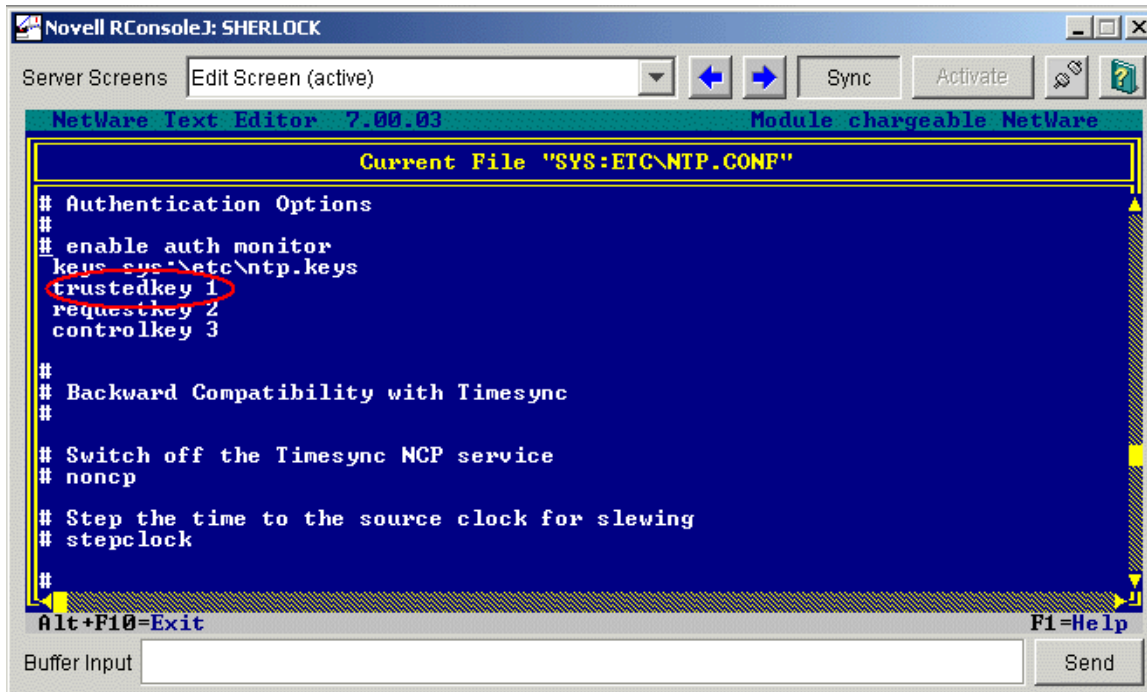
Novell RConsoleJ: SHERLOCK

Server Screens Edit Screen (active)

Sync Activate

NetWare Text Editor 7.00.03 Module chargeable NetWare

Current File "SYS:ETC\NTP.CONF"

# Authentication Options
#
# enable auth monitor
keys sys:\etc\ntp.keys
trustedkey 1
requestkey 2
controlkey 3

#
# Backward Compatibility with Timesync
#

# Switch off the Timesync NCP service
# noncp

# Step the time to the source clock for slewing
# stepclock

#

Alt+F10=Exit F1=Help

Buffer Input

Send